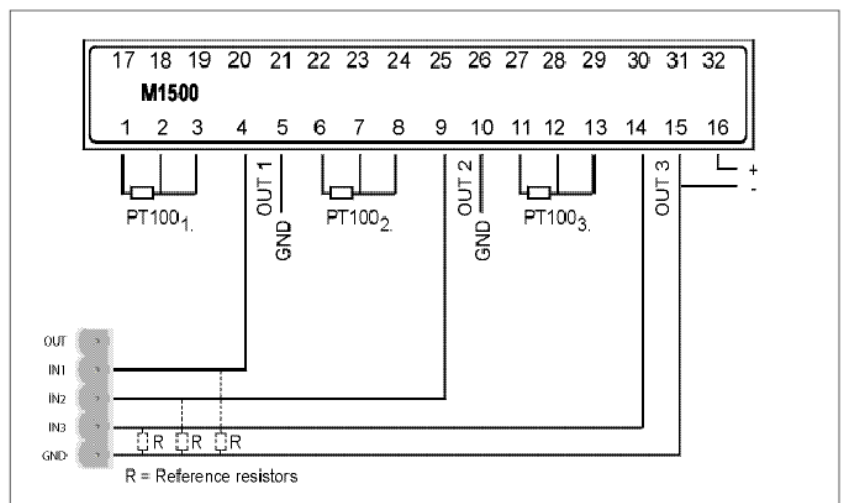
17 18 19 20 21 22 23 24 25 26 27 28 29 30 31 32

M1500

1 2 3 4 5 6 7 8 9 10 11 12 13 14 15 16

+
-

OUT 1
GND
OUT 2
GND
OUT 3

PT100$_{1.}$
PT100$_{2.}$
PT100$_{3.}$

OUT
IN1
IN2
IN3
GND

R R R

R = Reference resistors